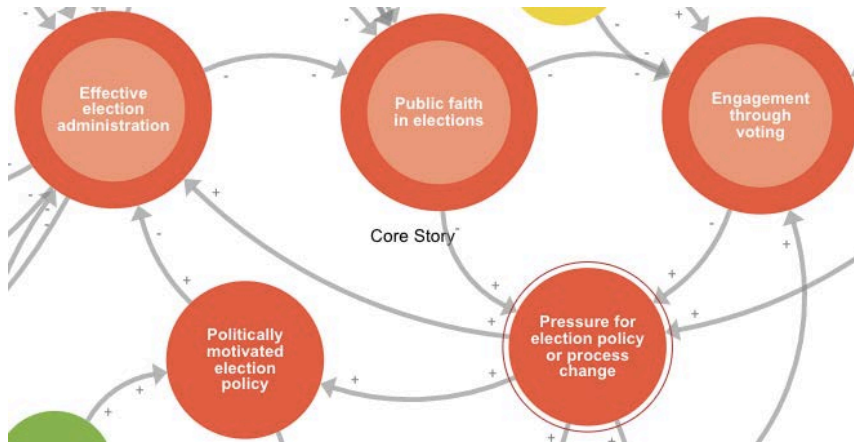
Effective election administration

Public faith in elections

Engagement through voting

Core Story

Politically motivated election policy

Pressure for election policy or process change

+
-
-
-
-
+
+
-
+
+
+
+
+
+
+
-
+
+
-
-
-
+
+